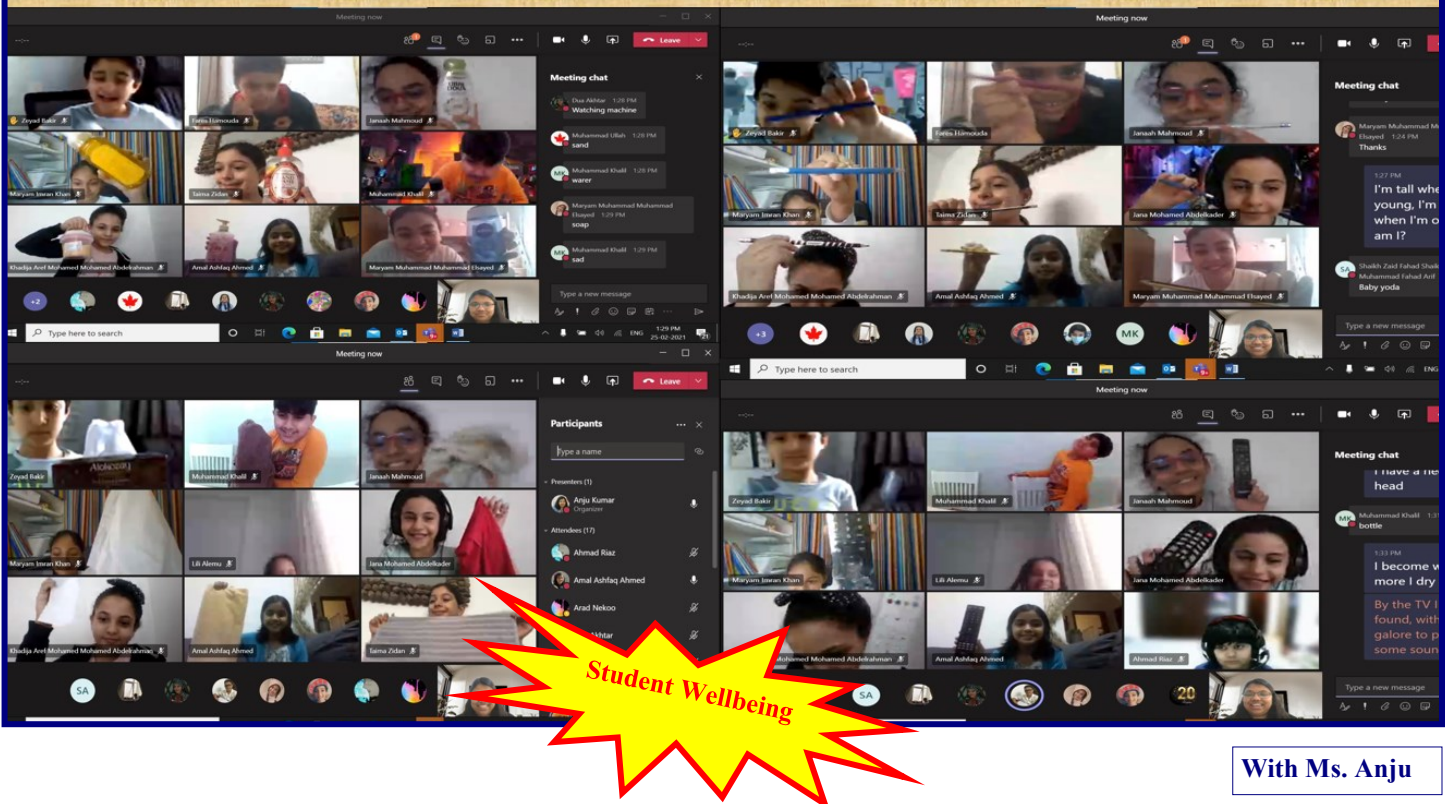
Meeting now

Leave

Zeyad Bakir
Fares Hamouda
Janaah Mahmoud
Maryam Imran Khan
Jaima Zidan
Muhammad Khalil
Khadija Aref Mohamed Mohamed Abdelrahman
Amal Ashfaq Ahmed
Maryam Muhammad Muhammad Ebayed

Meeting chat

Dua Akhtar 1:28 PM
Watching machine

Muhammad Ullah 1:28 PM
sand

MK Muhammad Khalil 1:28 PM
warer

Maryam Muhammad Muhammad Ebayed 1:29 PM
soap

MK Muhammad Khalil 1:29 PM
sad

Type a new message

+2

Type here to search

ENG 1:29 PM 25-02-2021

Meeting now

Zeyad Bakir
Fares Hamouda
Janaah Mahmoud
Maryam Imran Khan
Jaima Zidan
Jana Mohamed Abdelkader
Khadija Aref Mohamed Mohamed Abdelrahman
Amal Ashfaq Ahmed
Maryam Muhammad Muhammad Ebayed

Meeting chat

Maryam Muhammad Muhammad Ebayed 1:24 PM
Thanks

1:27 PM
I'm tall whe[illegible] young, I'm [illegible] when I'm o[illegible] am I?

SA Shaikh Zaid Fahad Shaik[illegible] Muhammad Fahad Arif
Baby yoda

Type a new message

+3

MK

Type here to search

ENG

Meeting now

Zeyad Bakir
Muhammad Khalil
Janaah Mahmoud
Maryam Imran Khan
Lili Alemu
Jana Mohamed Abdelkader
Khadija Aref Mohamed Mohamed Abdelrahman
Amal Ashfaq Ahmed
Jaima Zidan

Participants

Type a name

Presenters (1)
Anju Kumar
Organizer

Attendees (17)
Ahmad Riaz
Amal Ashfaq Ahmed
Arad Nekoo
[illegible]Akhtar

SA

Meeting now

Zeyad Bakir
Muhammad Khalil
Janaah Mahmoud
Maryam Imran Khan
Lili Alemu
Jana Mohamed Abdelkader
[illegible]ohamed Mohamed Abdelrahman
Amal Ashfaq Ahmed
Ahmad Riaz

Meeting chat

I have a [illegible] head

MK Muhammad Khalil 1:3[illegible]
bottle

1:33 PM
I become w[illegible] more I dry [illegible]

By the TV I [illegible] found, with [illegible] galore to p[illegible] some soun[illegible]

Type a new message

SA

20

Student Wellbeing

With Ms. Anju